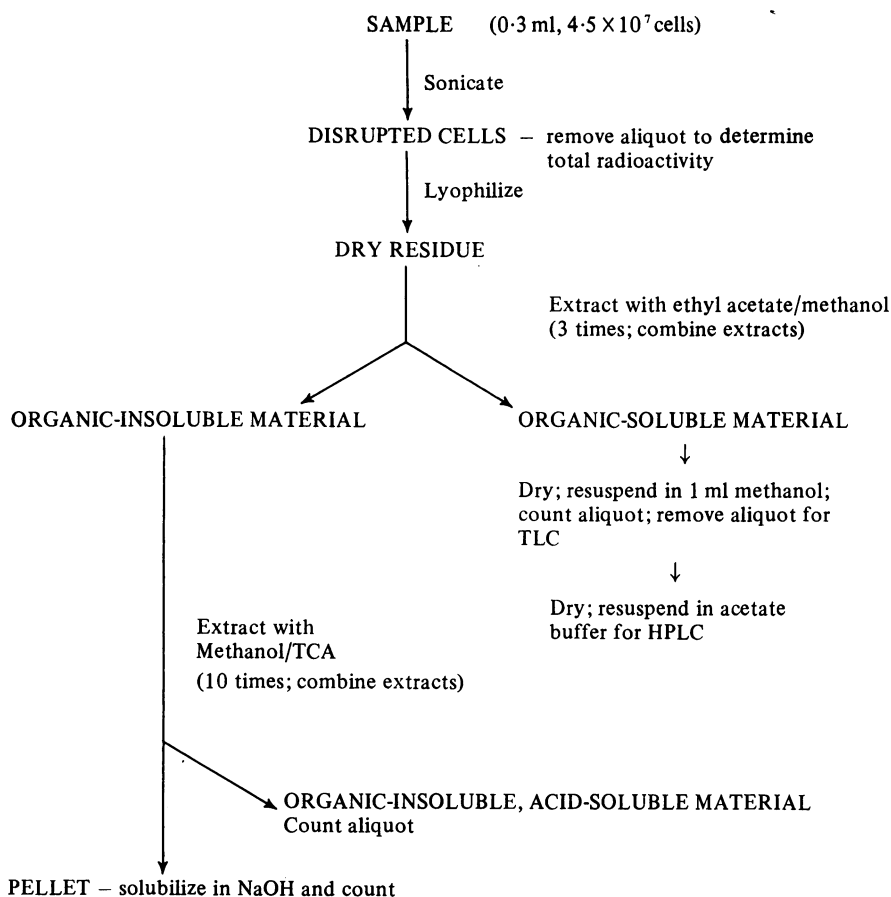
SAMPLE (0·3 ml, $4{\cdot}5 \times 10^7$ cells)

Sonicate

DISRUPTED CELLS – remove aliquot to determine total radioactivity

Lyophilize

DRY RESIDUE

Extract with ethyl acetate/methanol (3 times; combine extracts)

ORGANIC-INSOLUBLE MATERIAL

ORGANIC-SOLUBLE MATERIAL

Dry; resuspend in 1 ml methanol; count aliquot; remove aliquot for TLC

Dry; resuspend in acetate buffer for HPLC

Extract with Methanol/TCA (10 times; combine extracts)

ORGANIC-INSOLUBLE, ACID-SOLUBLE MATERIAL
Count aliquot

PELLET – solubilize in NaOH and count